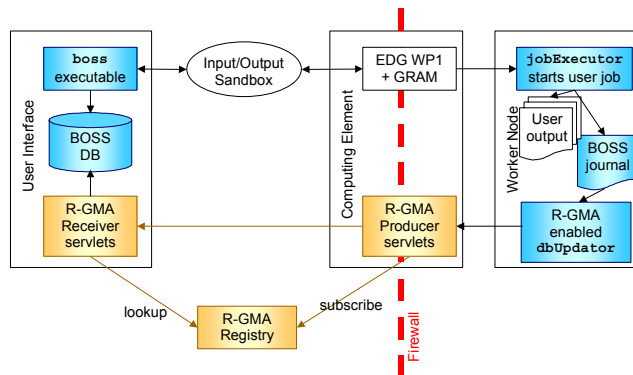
User Interface

boss executable

BOSS DB

R-GMA Receiver servlets

Input/Output Sandbox

Computing Element

EDG WP1 + GRAM

R-GMA Producer servlets

Worker Node

jobExecutor starts user job

User output

BOSS journal

R-GMA enabled dbUpdator

lookup

subscribe

R-GMA Registry

Firewall